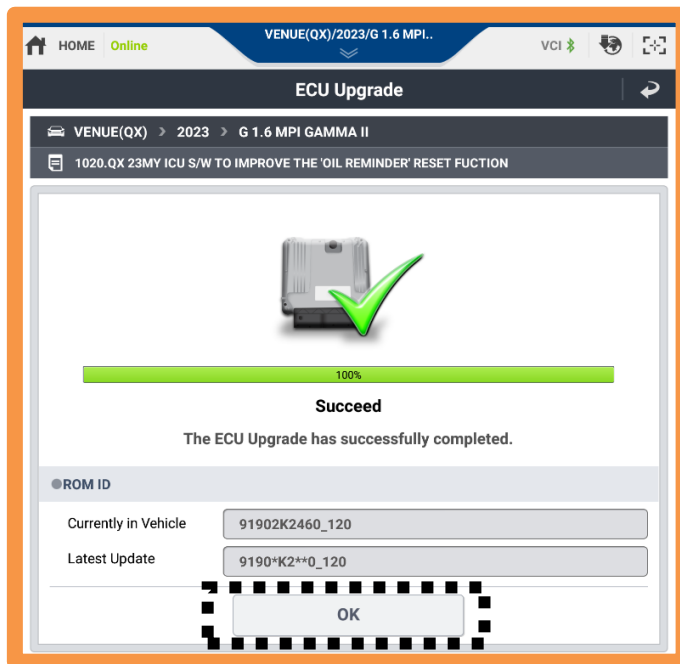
HOME Online

VENUE(QX)/2023/G 1.6 MPI..

VCI

ECU Upgrade

VENUE(QX) > 2023 > G 1.6 MPI GAMMA II

1020.QX 23MY ICU S/W TO IMPROVE THE 'OIL REMINDER' RESET FUCTION

100%

Succeed

The ECU Upgrade has successfully completed.

ROM ID

| Currently in Vehicle | 91902K2460_120 |
|---|---|
| Latest Update | 9190*K2**0_120 |

OK